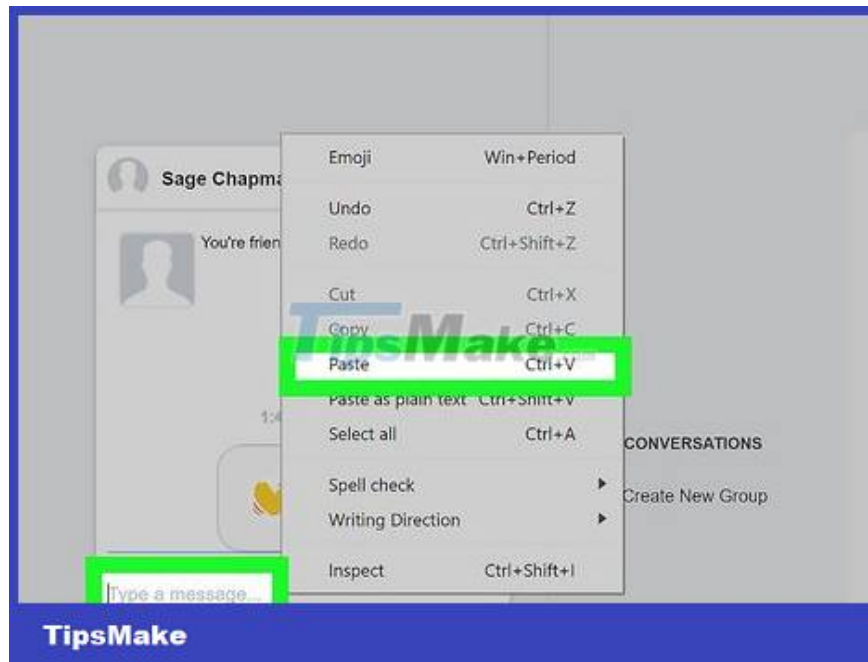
Sage Chapma

You're frien

1:4

Emoji Win+Period

Undo Ctrl+Z

Redo Ctrl+Shift+Z

Cut Ctrl+X

Copy Ctrl+C

Paste Ctrl+V

Paste as plain text Ctrl+Shift+V

Select all Ctrl+A

Spell check

Writing Direction

Inspect Ctrl+Shift+I

TipsMake

CONVERSATIONS

Create New Group

Type a message...

TipsMake